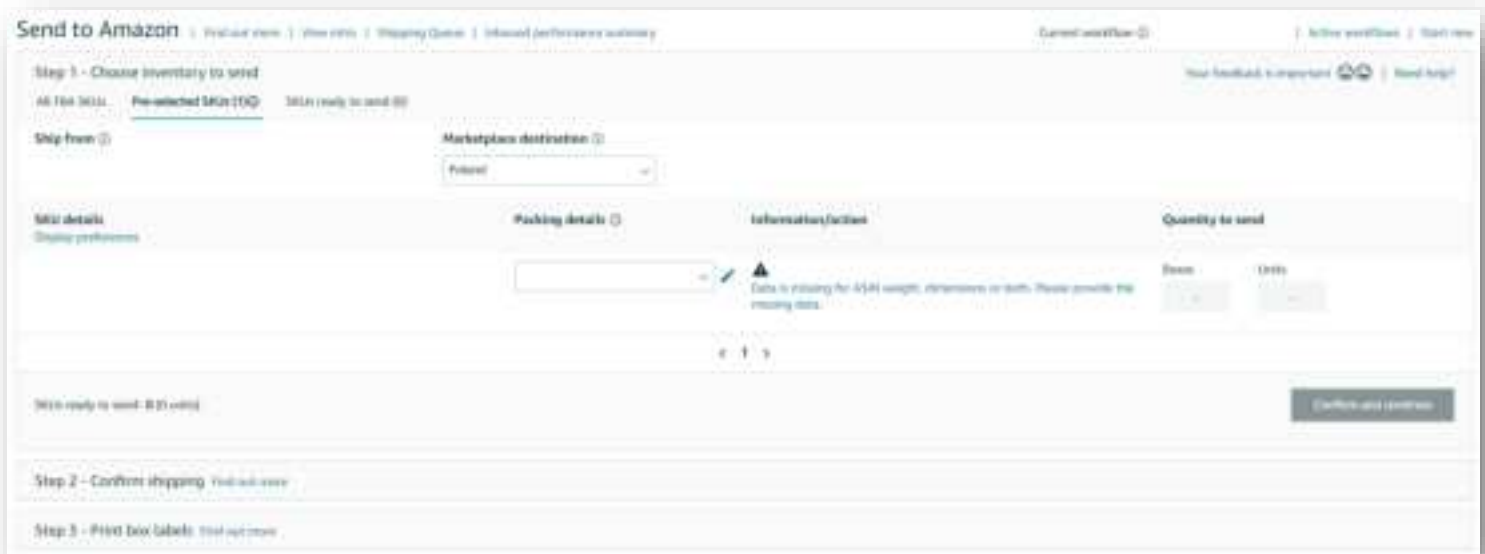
Send to Amazon | Find out more | View intro | Shipping Queue | Inbound performance summary

Current workflow ⓘ

| Active workflows | Start new

Step 1 - Choose inventory to send

Your feedback is important | Need help?

All 784 SKUs Pre-selected SKUs (1) SKUs ready to send (0)

Ship from ⓘ

Marketplace destination ⓘ

Poland

SKU details
Display preferences

Packing details ⓘ

Information/action

Quantity to send

Data is missing for ASIN weight, dimensions or both. Please provide the missing data.

Boxes

Units

‹ 1 ›

SKUs ready to send: 0 (0 units)

Confirm and continue

Step 2 - Confirm shipping Find out more

Step 3 - Print box labels Find out more